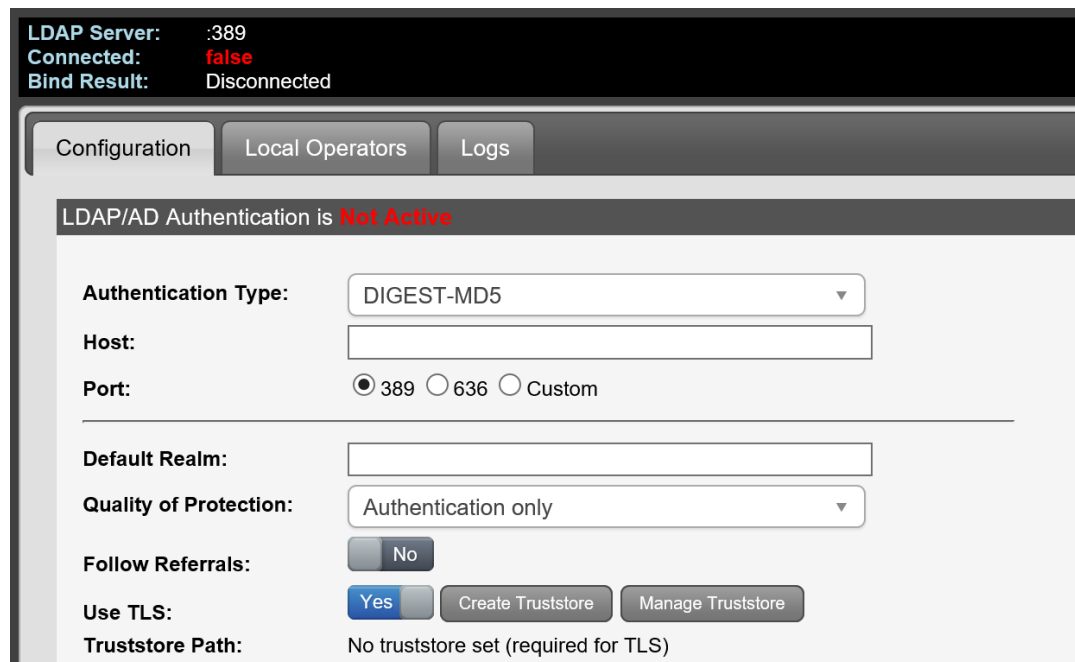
LDAP Server: :389
Connected: false
Bind Result: Disconnected

Configuration
Local Operators
Logs

LDAP/AD Authentication is Not Active

Authentication Type: DIGEST-MD5
Host:
Port: 389 636 Custom

Default Realm:
Quality of Protection: Authentication only
Follow Referrals: No
Use TLS: Yes Create Truststore Manage Truststore
Truststore Path: No truststore set (required for TLS)